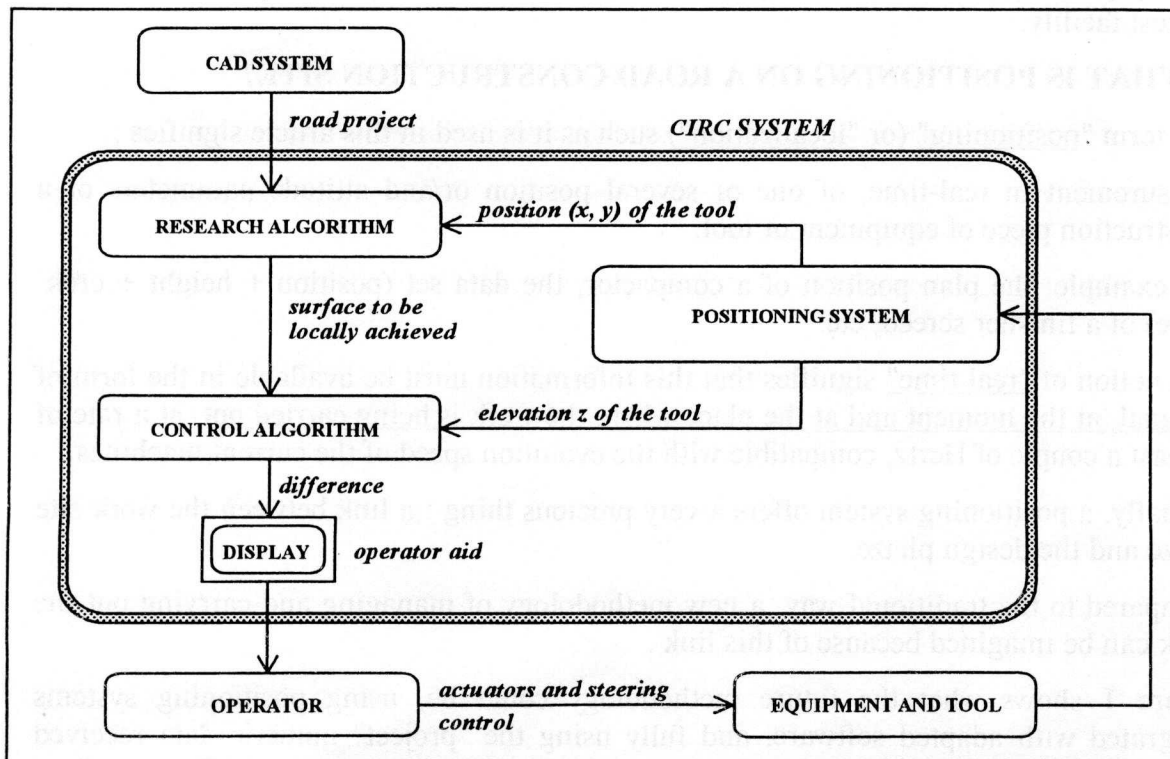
CAD SYSTEM

road project

CIRC SYSTEM

RESEARCH ALGORITHM

position (x, y) of the tool

surface to be locally achieved

POSITIONING SYSTEM

elevation z of the tool

CONTROL ALGORITHM

difference

DISPLAY

operator aid

OPERATOR

actuators and steering control

EQUIPMENT AND TOOL